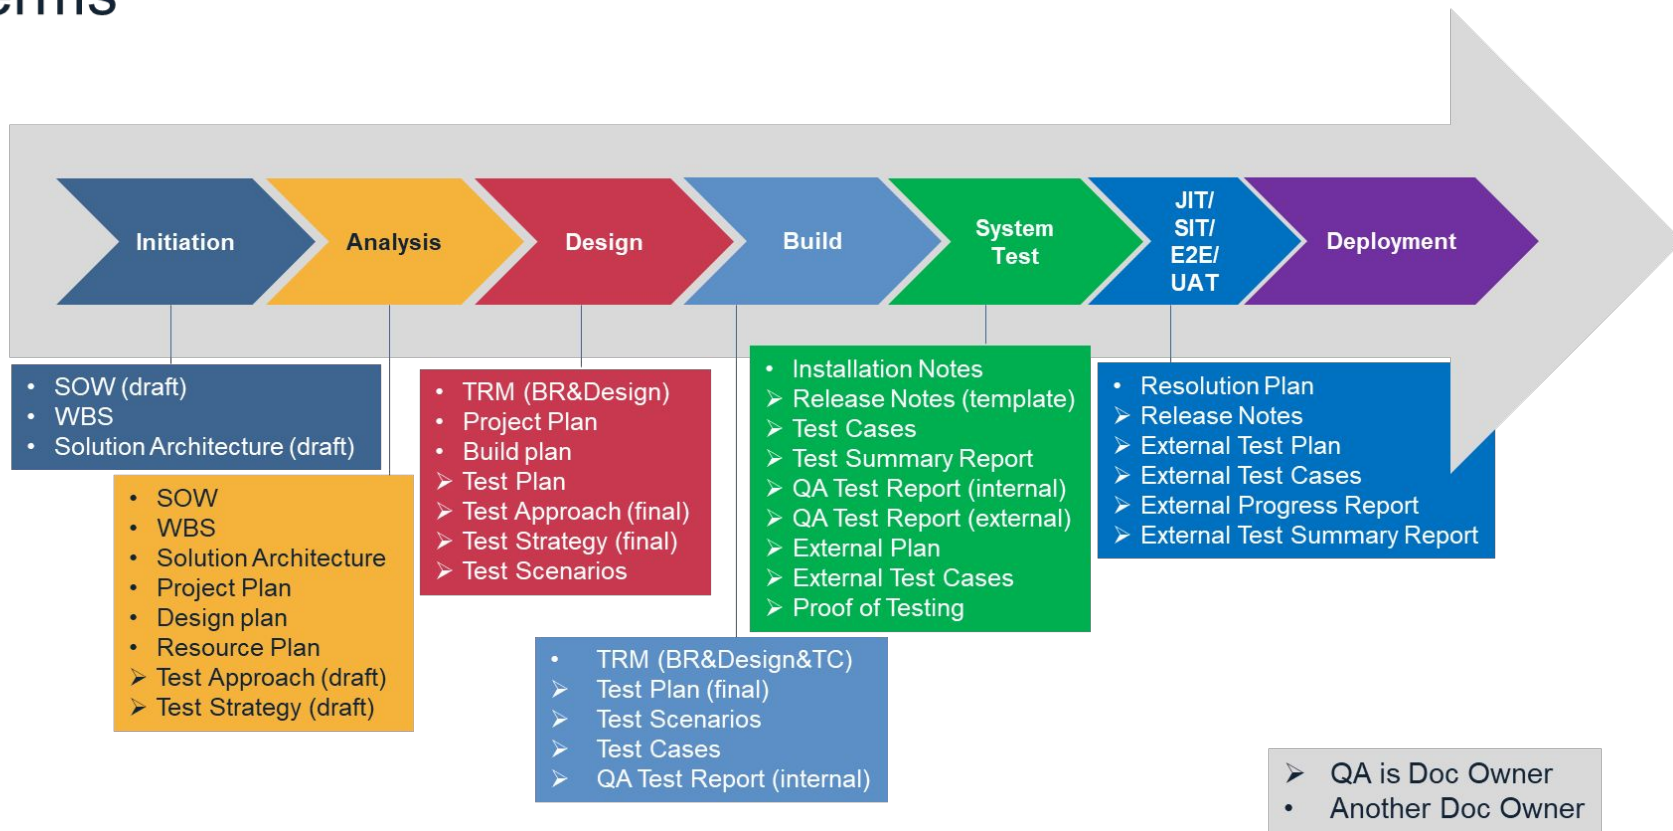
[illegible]rms

Initiation

Analysis

Design

Build

System Test

JIT/ SIT/ E2E/ UAT

Deployment

• SOW (draft)
• WBS
• Solution Architecture (draft)

• SOW
• WBS
• Solution Architecture
• Project Plan
• Design plan
• Resource Plan
➢ Test Approach (draft)
➢ Test Strategy (draft)

• TRM (BR&Design)
• Project Plan
• Build plan
➢ Test Plan
➢ Test Approach (final)
➢ Test Strategy (final)
➢ Test Scenarios

• TRM (BR&Design&TC)
➢ Test Plan (final)
➢ Test Scenarios
➢ Test Cases
➢ QA Test Report (internal)

• Installation Notes
➢ Release Notes (template)
➢ Test Cases
➢ Test Summary Report
➢ QA Test Report (internal)
➢ QA Test Report (external)
➢ External Plan
➢ External Test Cases
➢ Proof of Testing

• Resolution Plan
➢ Release Notes
➢ External Test Plan
➢ External Test Cases
➢ External Progress Report
➢ External Test Summary Report

➢ QA is Doc Owner
• Another Doc Owner